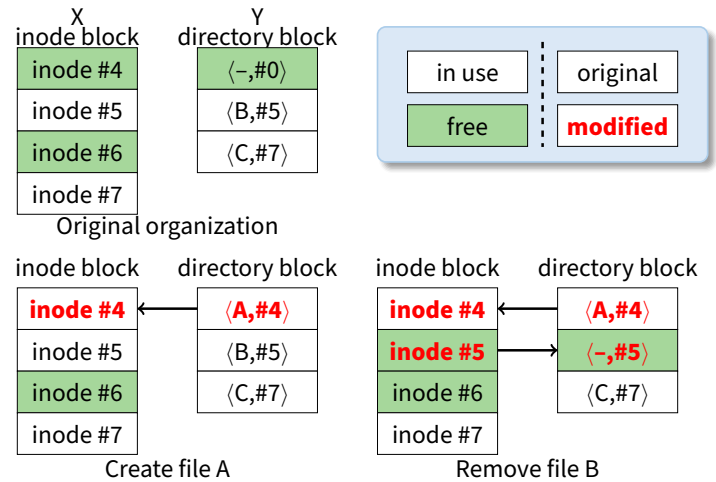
X
inode block

| inode #4 |
|---|
| inode #5 |
| inode #6 |
| inode #7 |

Y
directory block

| ⟨–,#0⟩ |
|---|
| ⟨B,#5⟩ |
| ⟨C,#7⟩ |

| in use | original |
|---|---|
| free | modified |

Original organization

inode block

| inode #4 |
|---|
| inode #5 |
| inode #6 |
| inode #7 |

directory block

| ⟨A,#4⟩ |
|---|
| ⟨B,#5⟩ |
| ⟨C,#7⟩ |

Create file A

inode block

| inode #4 |
|---|
| inode #5 |
| inode #6 |
| inode #7 |

directory block

| ⟨A,#4⟩ |
|---|
| ⟨–,#5⟩ |
| ⟨C,#7⟩ |

Remove file B